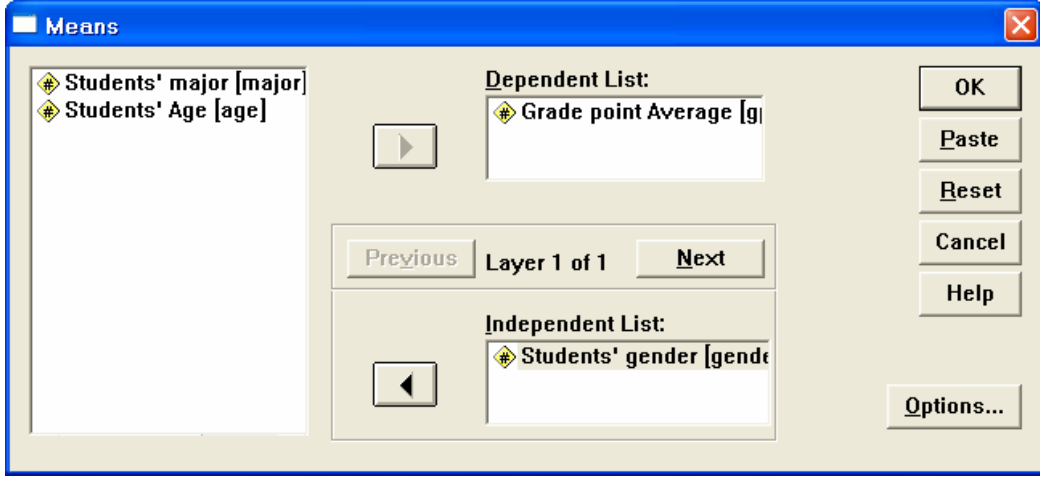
Means

Students' major [major]
Students' Age [age]

Dependent List:
Grade point Average [g

Previous
Layer 1 of 1
Next

Independent List:
Students' gender [gende

OK
Paste
Reset
Cancel
Help
Options...